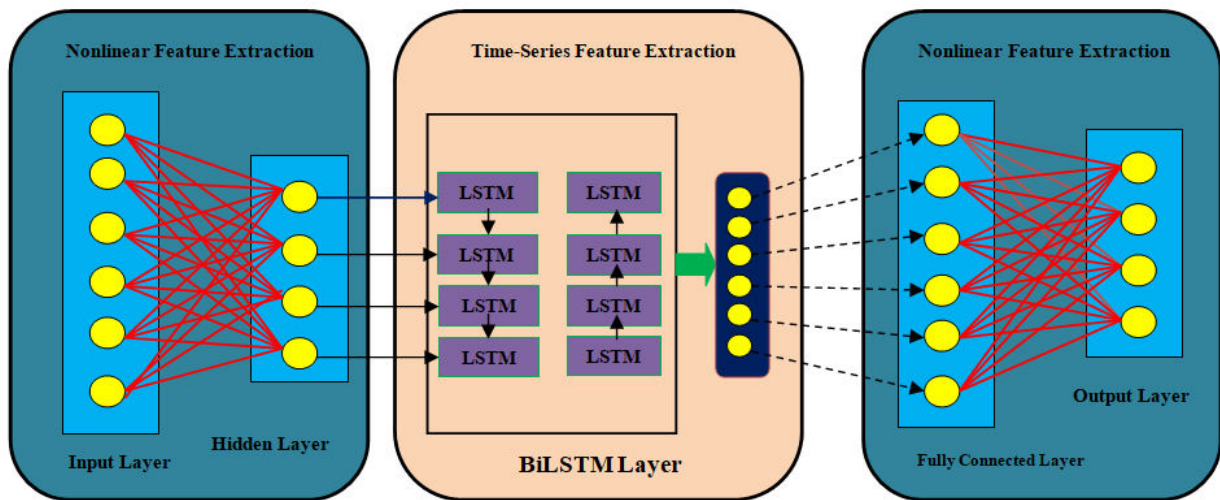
Nonlinear Feature Extraction

Input Layer

Hidden Layer

Time-Series Feature Extraction

LSTM

LSTM

LSTM

LSTM

LSTM

LSTM

LSTM

LSTM

BiLSTM Layer

Nonlinear Feature Extraction

Fully Connected Layer

Output Layer